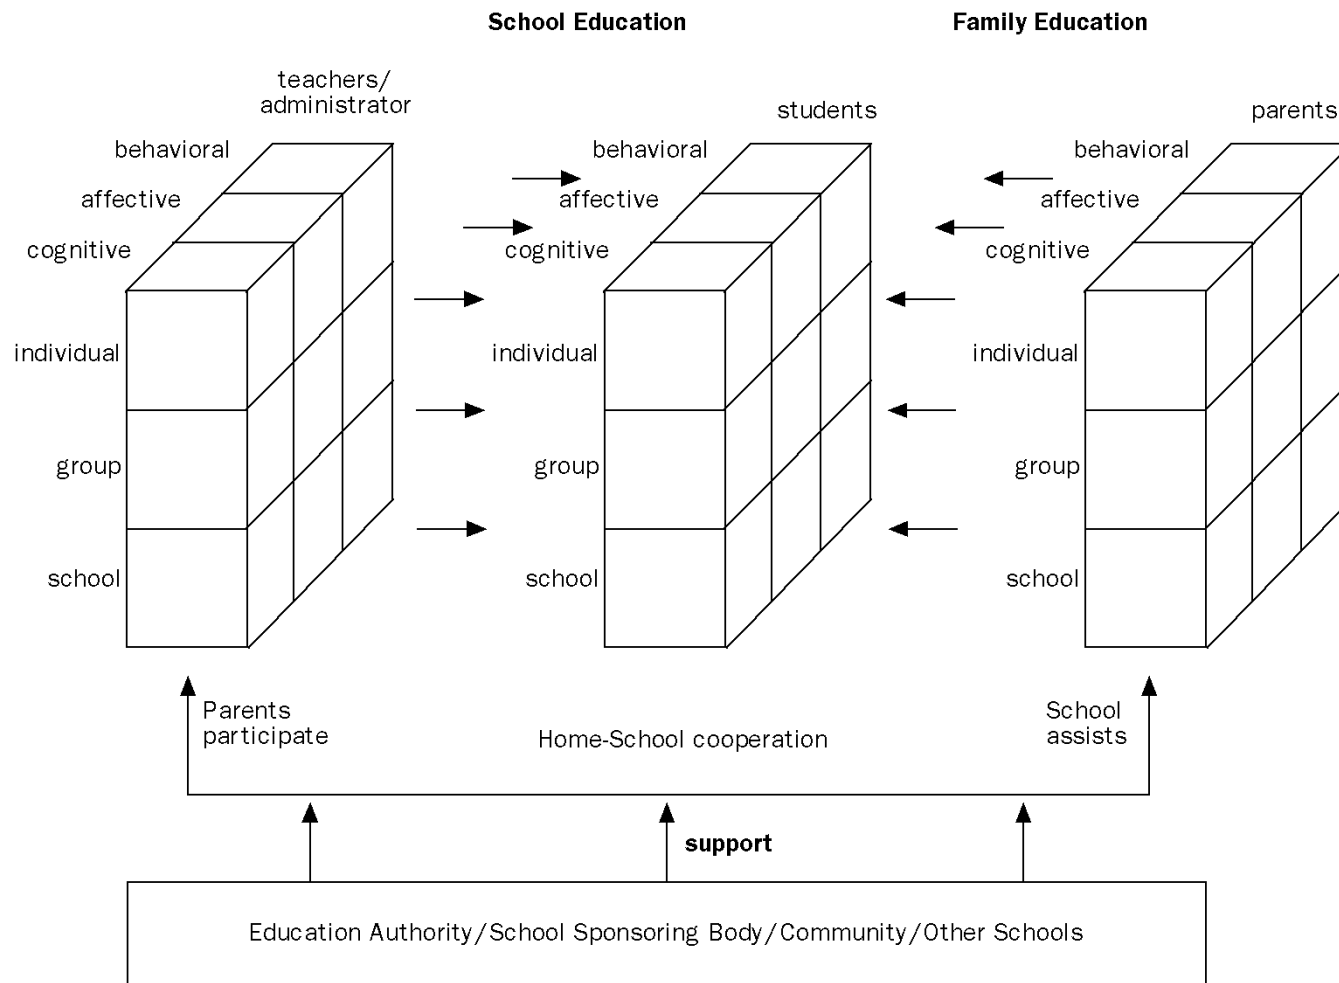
School Education

Family Education

teachers/ administrator

behavioral

affective

cognitive

individual

group

school

students

behavioral

affective

cognitive

individual

group

school

parents

behavioral

affective

cognitive

individual

group

school

Parents participate

Home-School cooperation

School assists

support

Education Authority/School Sponsoring Body/Community/Other Schools